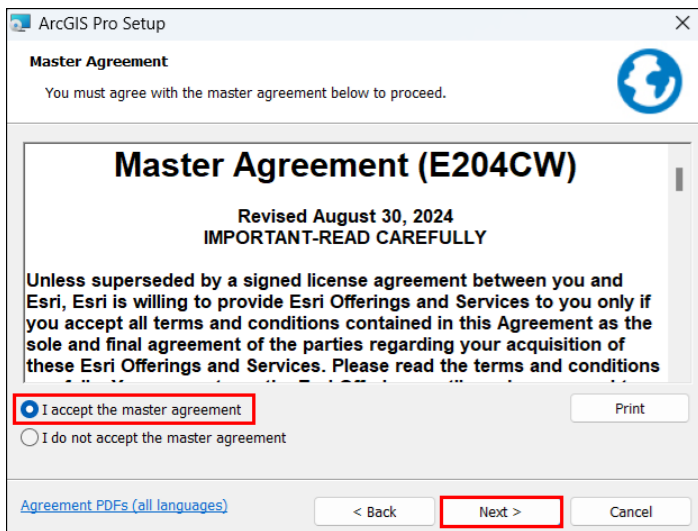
ArcGIS Pro Setup

Master Agreement

You must agree with the master agreement below to proceed.

Master Agreement (E204CW)

Revised August 30, 2024
IMPORTANT-READ CAREFULLY

Unless superseded by a signed license agreement between you and Esri, Esri is willing to provide Esri Offerings and Services to you only if you accept all terms and conditions contained in this Agreement as the sole and final agreement of the parties regarding your acquisition of these Esri Offerings and Services. Please read the terms and conditions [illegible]

I accept the master agreement

I do not accept the master agreement

Print

Agreement PDFs (all languages)

< Back

Next >

Cancel